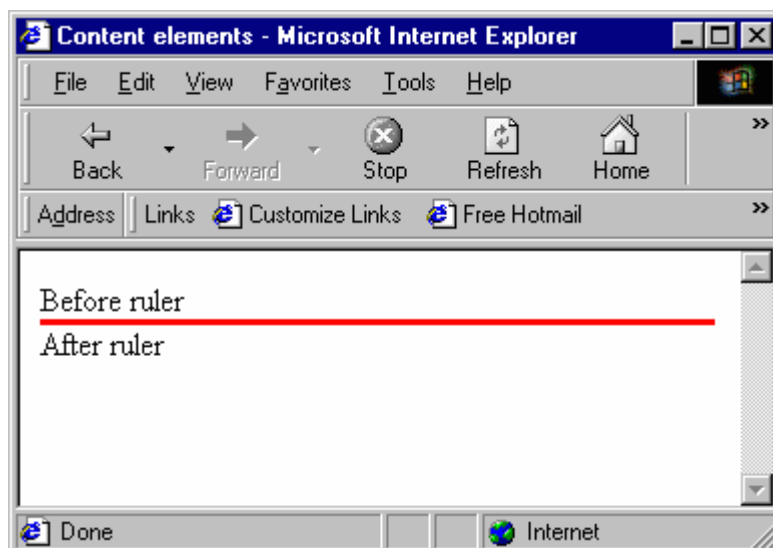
Content elements - Microsoft Internet Explorer

File Edit View Favorites Tools Help

Back Forward Stop Refresh Home

Address Links Customize Links Free Hotmail

Before ruler

After ruler

Done Internet